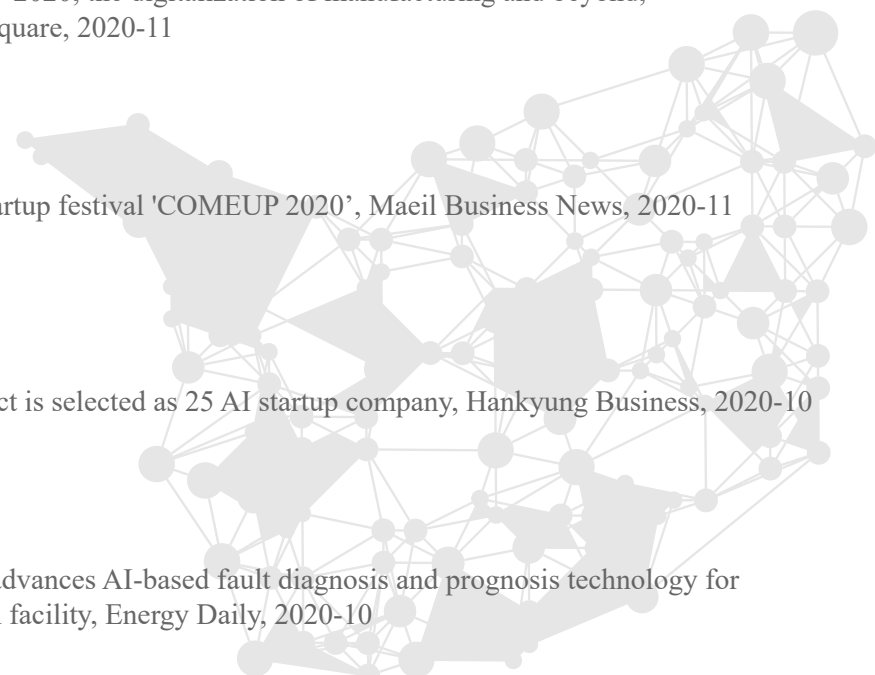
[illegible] 2020, the digitalization of manufacturing and beyond, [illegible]quare, 2020-11

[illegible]artup festival 'COMEUP 2020', Maeil Business News, 2020-11

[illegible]ct is selected as 25 AI startup company, Hankyung Business, 2020-10

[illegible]dvances AI-based fault diagnosis and prognosis technology for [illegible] facility, Energy Daily, 2020-10